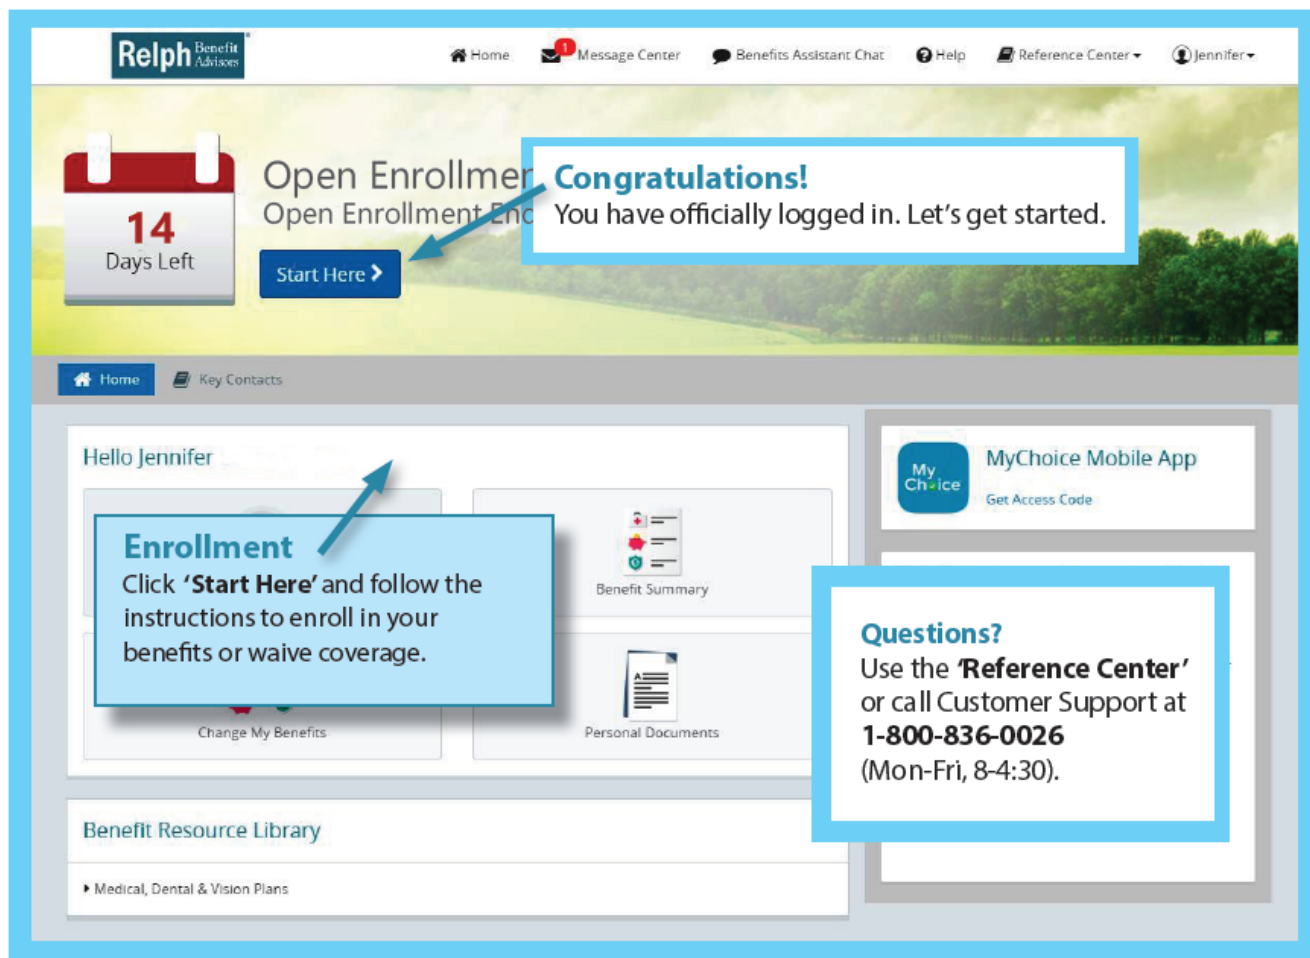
Relph Benefit Advisors

Home 1 Message Center Benefits Assistant Chat Help Reference Center Jennifer

14 Days Left

Open Enrollmen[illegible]
Open Enrollment En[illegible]

Start Here

Congratulations!
You have officially logged in. Let's get started.

Home Key Contacts

Hello Jennifer

Enrollment
Click 'Start Here' and follow the instructions to enroll in your benefits or waive coverage.

Benefit Summary

Change My Benefits

Personal Documents

My Choice

MyChoice Mobile App

Get Access Code

Questions?
Use the 'Reference Center' or call Customer Support at 1-800-836-0026 (Mon-Fri, 8-4:30).

Benefit Resource Library

Medical, Dental & Vision Plans